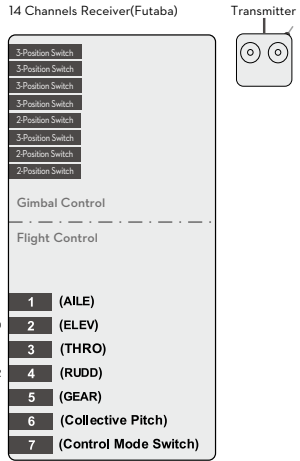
14 Channels Receiver(Futaba)

Transmitter

3-Position Switch
3-Position Switch
3-Position Switch
3-Position Switch
2-Position Switch
3-Position Switch
2-Position Switch
2-Position Switch

Gimbal Control

Flight Control

1 (AILE)
2 (ELEV)
3 (THRO)
4 (RUDD)
5 (GEAR)
6 (Collective Pitch)
7 (Control Mode Switch)